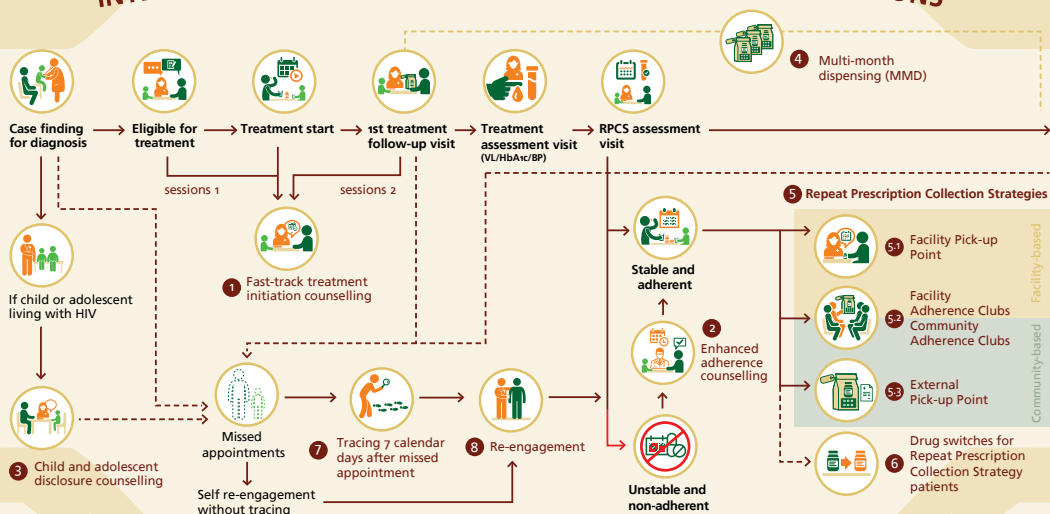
Case finding for diagnosis

Eligible for treatment

Treatment start

1st treatment follow-up visit

Treatment assessment visit (VL/HbA1c/BP)

RPCS assessment visit

4 Multi-month dispensing (MMD)

sessions 1

sessions 2

1 Fast-track treatment initiation counselling

If child or adolescent living with HIV

3 Child and adolescent disclosure counselling

Missed appointments

Self re-engagement without tracing

7 Tracing 7 calendar days after missed appointment

8 Re-engagement

Stable and adherent

2 Enhanced adherence counselling

Unstable and non-adherent

5 Repeat Prescription Collection Strategies

5.1 Facility Pick-up Point

5.2 Facility Adherence Clubs Community Adherence Clubs

5.3 External Pick-up Point

Facility-based

Community-based

6 Drug switches for Repeat Prescription Collection Strategy patients